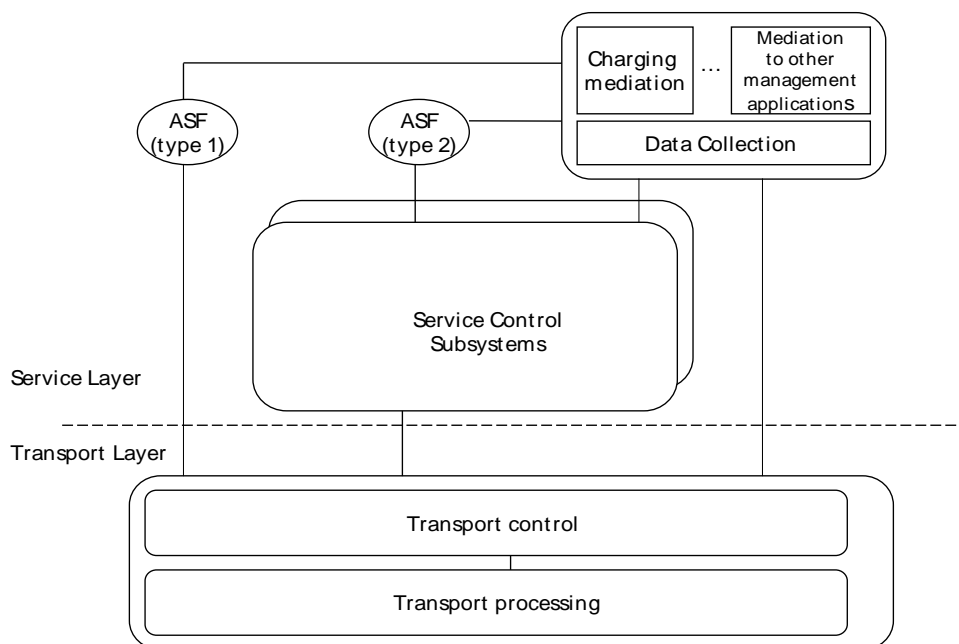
Charging mediation

...

Mediation to other management applications

Data Collection

ASF (type 1)

ASF (type 2)

Service Control Subsystems

Service Layer

Transport Layer

Transport control

Transport processing